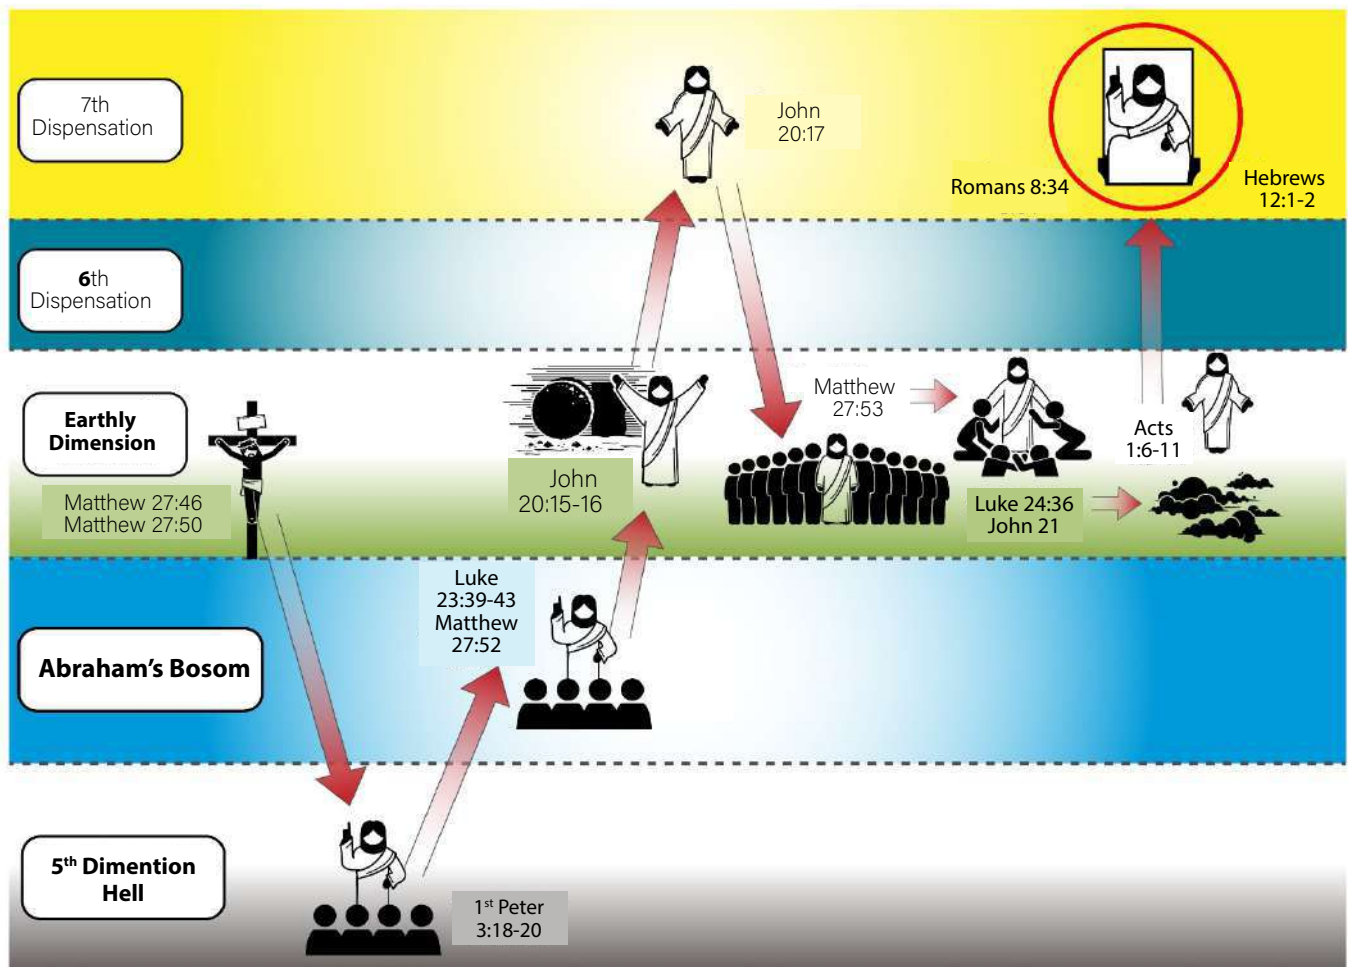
7th Dispensation

John 20:17

Romans 8:34

Hebrews 12:1-2

6th Dispensation

Earthly Dimension

Matthew 27:46
Matthew 27:50

John 20:15-16

Matthew 27:53

Acts 1:6-11

Luke 24:36
John 21

Luke 23:39-43
Matthew 27:52

Abraham's Bosom

5th Dimention Hell

1st Peter 3:18-20